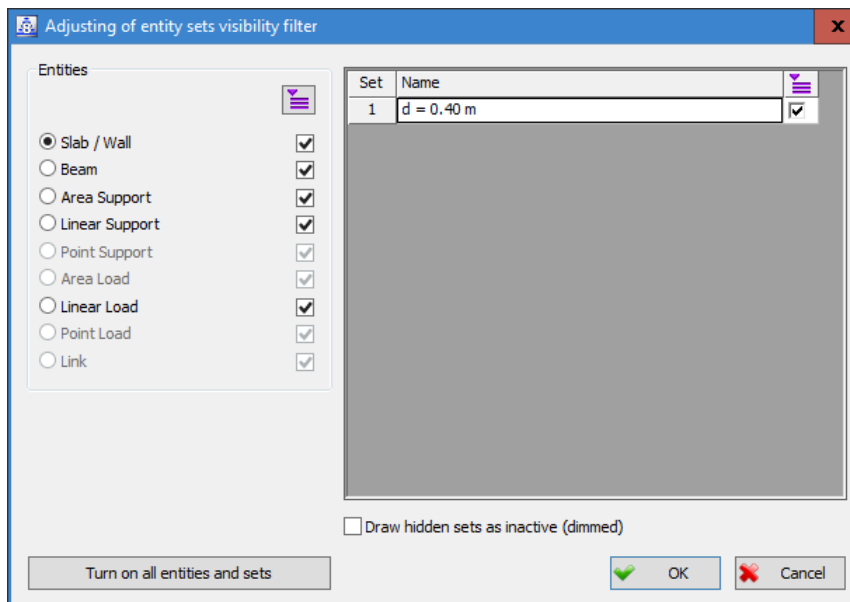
Adjusting of entity sets visibility filter

Entities

Slab / Wall
Beam
Area Support
Linear Support
Point Support
Area Load
Linear Load
Point Load
Link

| Set | Name | |
|---|---|---|
| 1 | d = 0.40 m | |

Draw hidden sets as inactive (dimmed)

Turn on all entities and sets

OK

Cancel